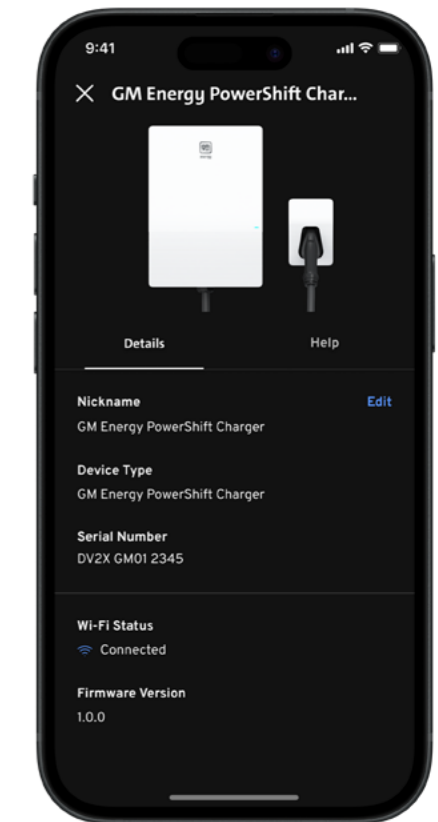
9:41

GM Energy PowerShift Char...

Details

Help

Nickname

Edit

GM Energy PowerShift Charger

Device Type

GM Energy PowerShift Charger

Serial Number

DV2X GM01 2345

Wi-Fi Status

Connected

Firmware Version

1.0.0